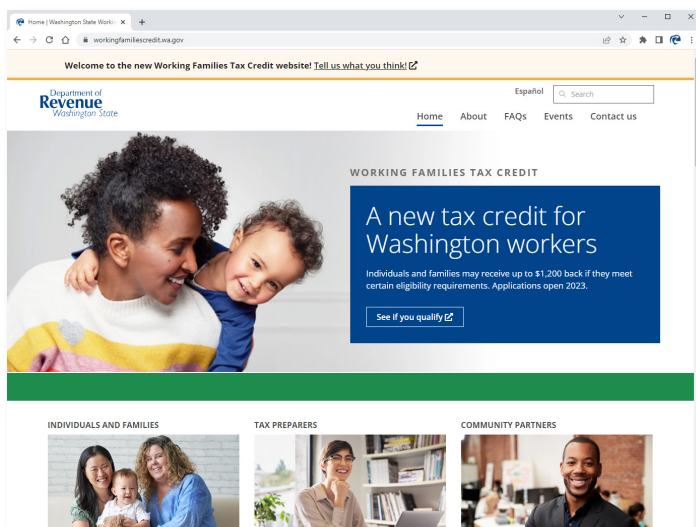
Home | Washington State Worki ×

workingfamiliescredit.wa.gov

Welcome to the new Working Families Tax Credit website! Tell us what you think!

Department of Revenue Washington State

Español

Search

Home About FAQs Events Contact us

WORKING FAMILIES TAX CREDIT

A new tax credit for Washington workers

Individuals and families may receive up to $1,200 back if they meet certain eligibility requirements. Applications open 2023.

See if you qualify

INDIVIDUALS AND FAMILIES

TAX PREPARERS

COMMUNITY PARTNERS